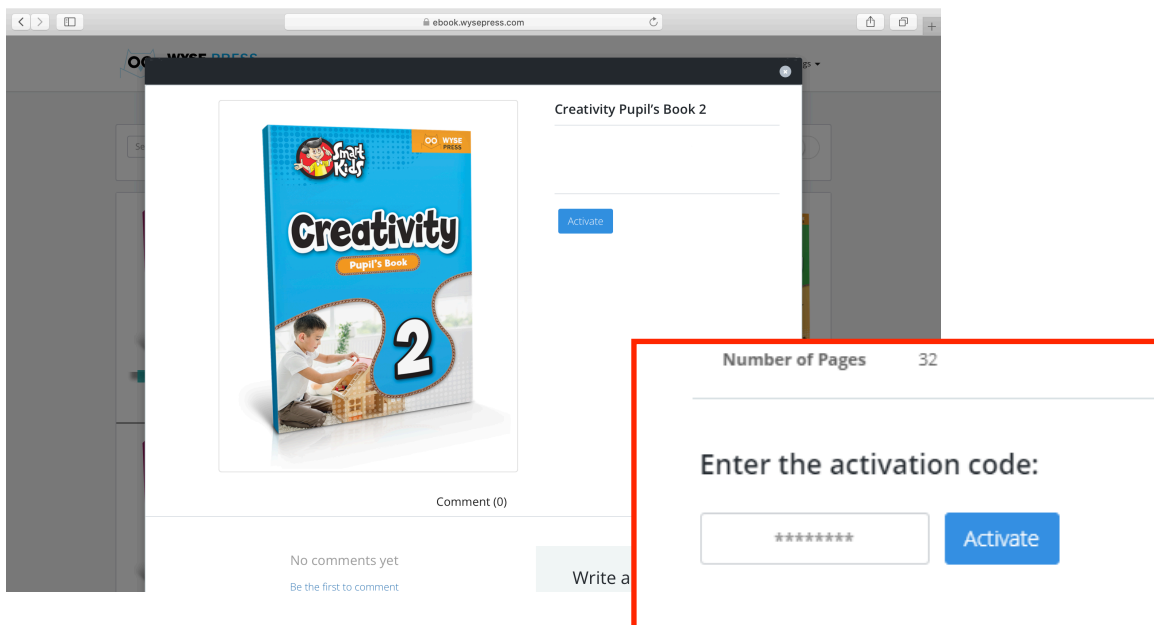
ebook.wysepress.com

WYSE PRESS

Smart Kids

WYSE PRESS

Creativity

Pupil's Book

2

Creativity Pupil's Book 2

Activate

Comment (0)

No comments yet

Be the first to comment

Write a

Number of Pages 32

Enter the activation code:

********

Activate